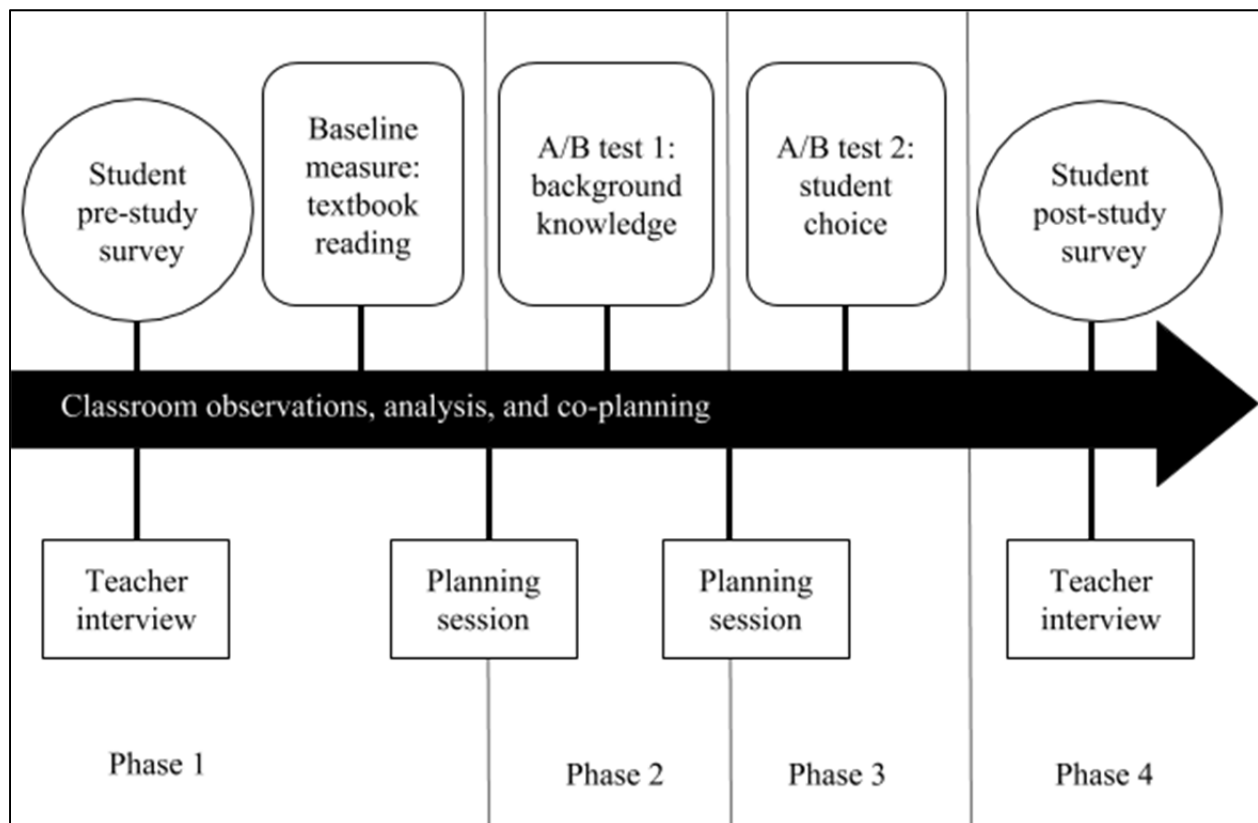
Student pre-study survey

Baseline measure: textbook reading

A/B test 1: background knowledge

A/B test 2: student choice

Student post-study survey

Classroom observations, analysis, and co-planning

Teacher interview

Planning session

Planning session

Teacher interview

Phase 1

Phase 2

Phase 3

Phase 4